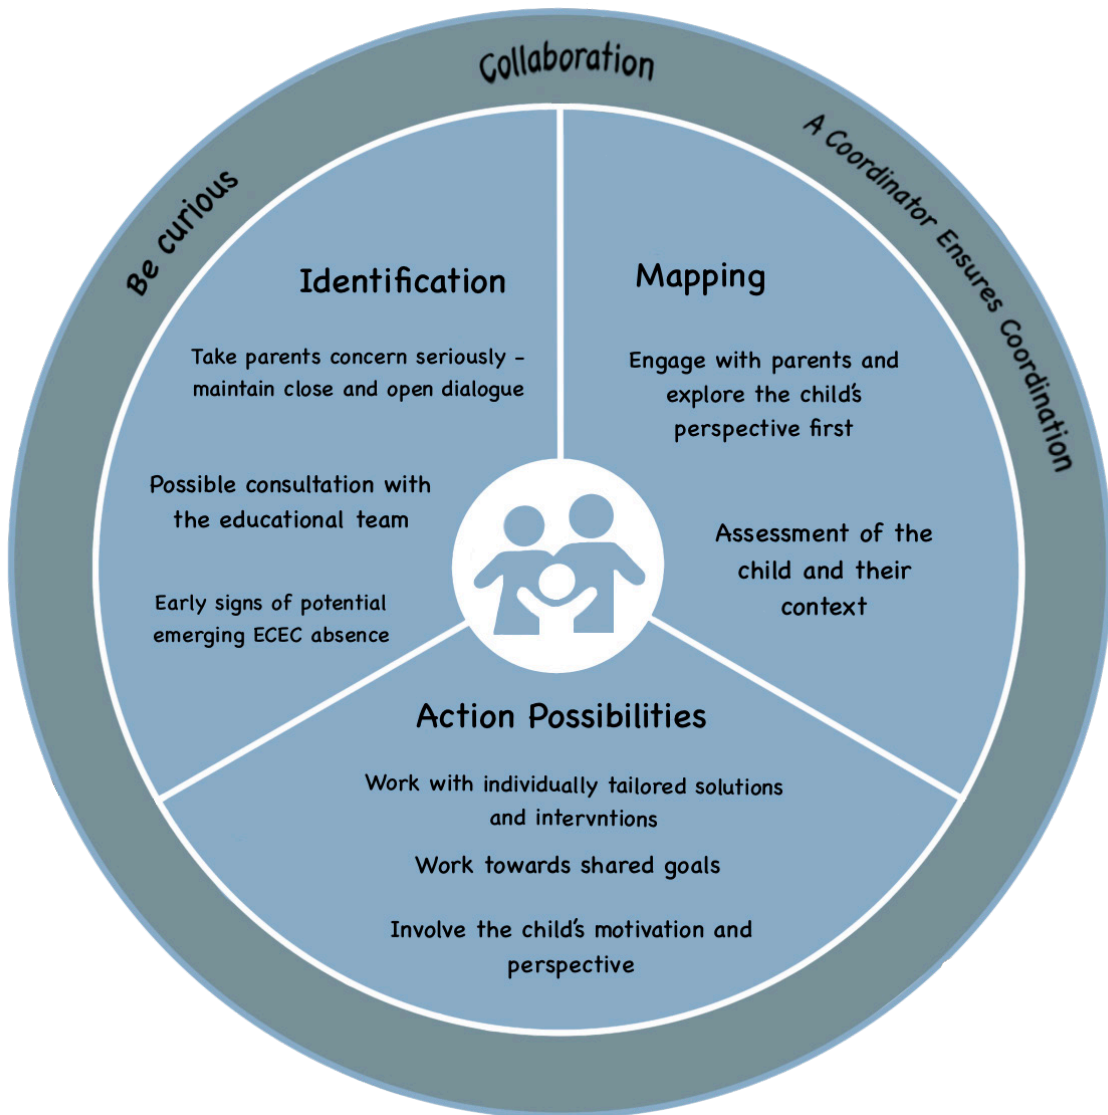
Be curious

Collaboration

A Coordinator Ensures Coordination

Identification

Take parents concern seriously – maintain close and open dialogue

Possible consultation with the educational team

Early signs of potential emerging ECEC absence

Mapping

Engage with parents and explore the child's perspective first

Assessment of the child and their context

Action Possibilities

Work with individually tailored solutions and intervntions

Work towards shared goals

Involve the child's motivation and perspective